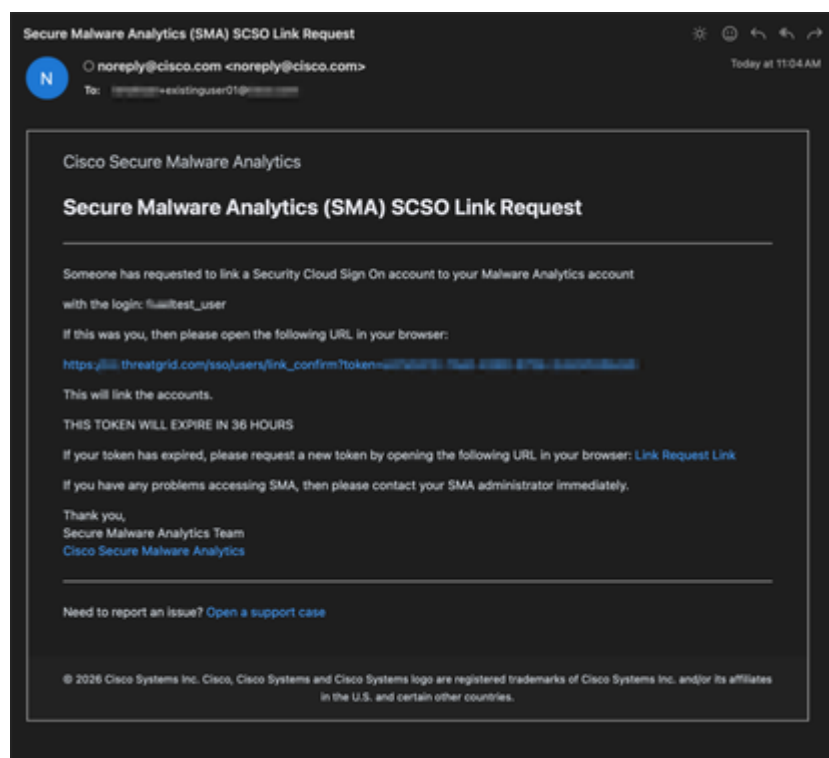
Secure Malware Analytics (SMA) SCSO Link Request

N

noreply@cisco.com <noreply@cisco.com>

To: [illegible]+existinguser01@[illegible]

Today at 11:04 AM

Cisco Secure Malware Analytics

Secure Malware Analytics (SMA) SCSO Link Request

Someone has requested to link a Security Cloud Sign On account to your Malware Analytics account

with the login: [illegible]test_user

If this was you, then please open the following URL in your browser:

https://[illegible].threatgrid.com/sso/users/link_confirm?token=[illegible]

This will link the accounts.

THIS TOKEN WILL EXPIRE IN 36 HOURS

If your token has expired, please request a new token by opening the following URL in your browser: Link Request Link

If you have any problems accessing SMA, then please contact your SMA administrator immediately.

Thank you,
Secure Malware Analytics Team
Cisco Secure Malware Analytics

Need to report an issue? Open a support case

© 2026 Cisco Systems Inc. Cisco, Cisco Systems and Cisco Systems logo are registered trademarks of Cisco Systems Inc. and/or its affiliates in the U.S. and certain other countries.